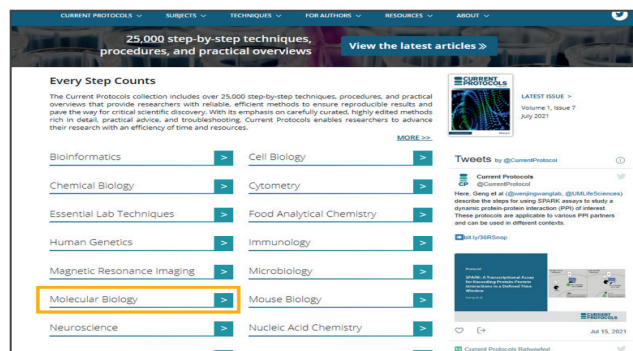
CURRENT PROTOCOLS ∨ SUBJECTS ∨ TECHNIQUES ∨ FOR AUTHORS ∨ RESOURCES ∨ ABOUT ∨

25,000 step-by-step techniques, procedures, and practical overviews

View the latest articles »

Every Step Counts

The Current Protocols collection includes over 25,000 step-by-step techniques, procedures, and practical overviews that provide researchers with reliable, efficient methods to ensure reproducible results and pave the way for critical scientific discovery. With its emphasis on carefully curated, highly edited methods rich in detail, practical advice, and troubleshooting, Current Protocols enables researchers to advance their research with an efficiency of time and resources.

MORE >>

| | | | |
|---|---|---|---|
| Bioinformatics | > | Cell Biology | > |
| Chemical Biology | > | Cytometry | > |
| Essential Lab Techniques | > | Food Analytical Chemistry | > |
| Human Genetics | > | Immunology | > |
| Magnetic Resonance Imaging | > | Microbiology | > |
| Molecular Biology | > | Mouse Biology | > |
| Neuroscience | > | Nucleic Acid Chemistry | > |

CURRENT PROTOCOLS

LATEST ISSUE >

Volume 1, Issue 7
July 2021

Tweets by @CurrentProtocol

Current Protocols
@CurrentProtocol

Here, Geng et al (@wenjingwanglab, @UMLifeSciences) describe the steps for using SPARK assays to study a dynamic protein-protein interaction (PPI) of interest. These protocols are applicable to various PPI partners and can be used in different contexts.

bit.ly/36RSnop

SPARK: A Transcriptional Assay for Recording Protein-Protein Interactions in a Defined Time Window

CURRENT PROTOCOLS

Jul 15, 2021

Current Protocols Retweeted